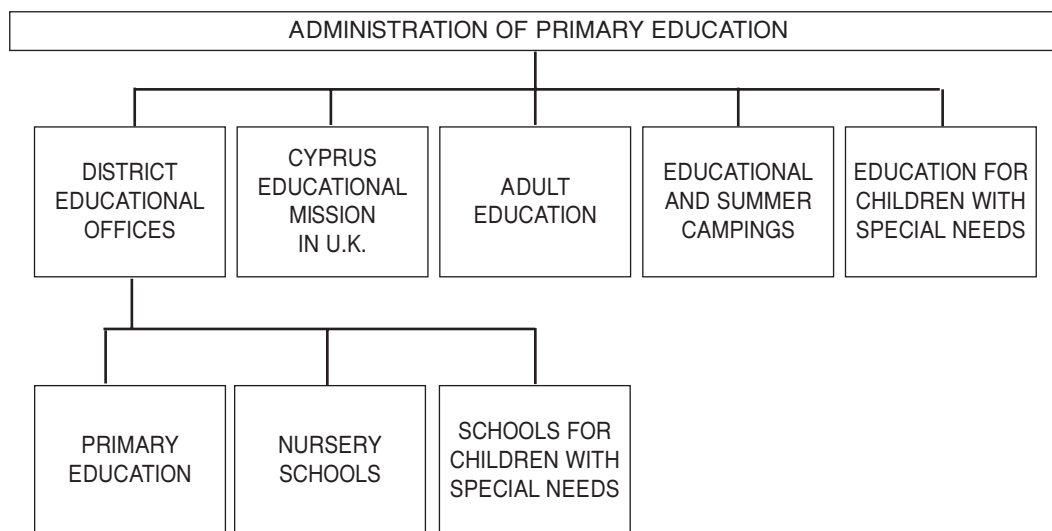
ADMINISTRATION OF PRIMARY EDUCATION

DISTRICT EDUCATIONAL OFFICES

CYPRUS EDUCATIONAL MISSION IN U.K.

ADULT EDUCATION

EDUCATIONAL AND SUMMER CAMPINGS

EDUCATION FOR CHILDREN WITH SPECIAL NEEDS

PRIMARY EDUCATION

NURSERY SCHOOLS

SCHOOLS FOR CHILDREN WITH SPECIAL NEEDS